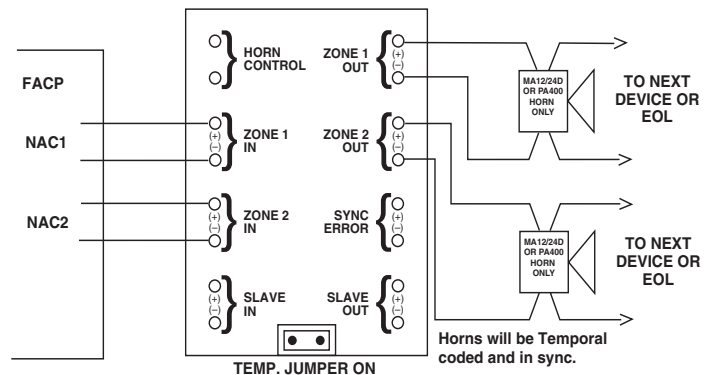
FACP

NAC1

NAC2

HORN CONTROL

ZONE 1 OUT
(+)
(−)

ZONE 1 IN
(+)
(−)

ZONE 2 OUT
(+)
(−)

ZONE 2 IN
(+)
(−)

SYNC ERROR
(+)
(−)

SLAVE IN
(+)
(−)

SLAVE OUT
(+)
(−)

TEMP. JUMPER ON

MA12/24D OR PA400 HORN ONLY

TO NEXT DEVICE OR EOL

MA12/24D OR PA400 HORN ONLY

TO NEXT DEVICE OR EOL

Horns will be Temporal coded and in sync.